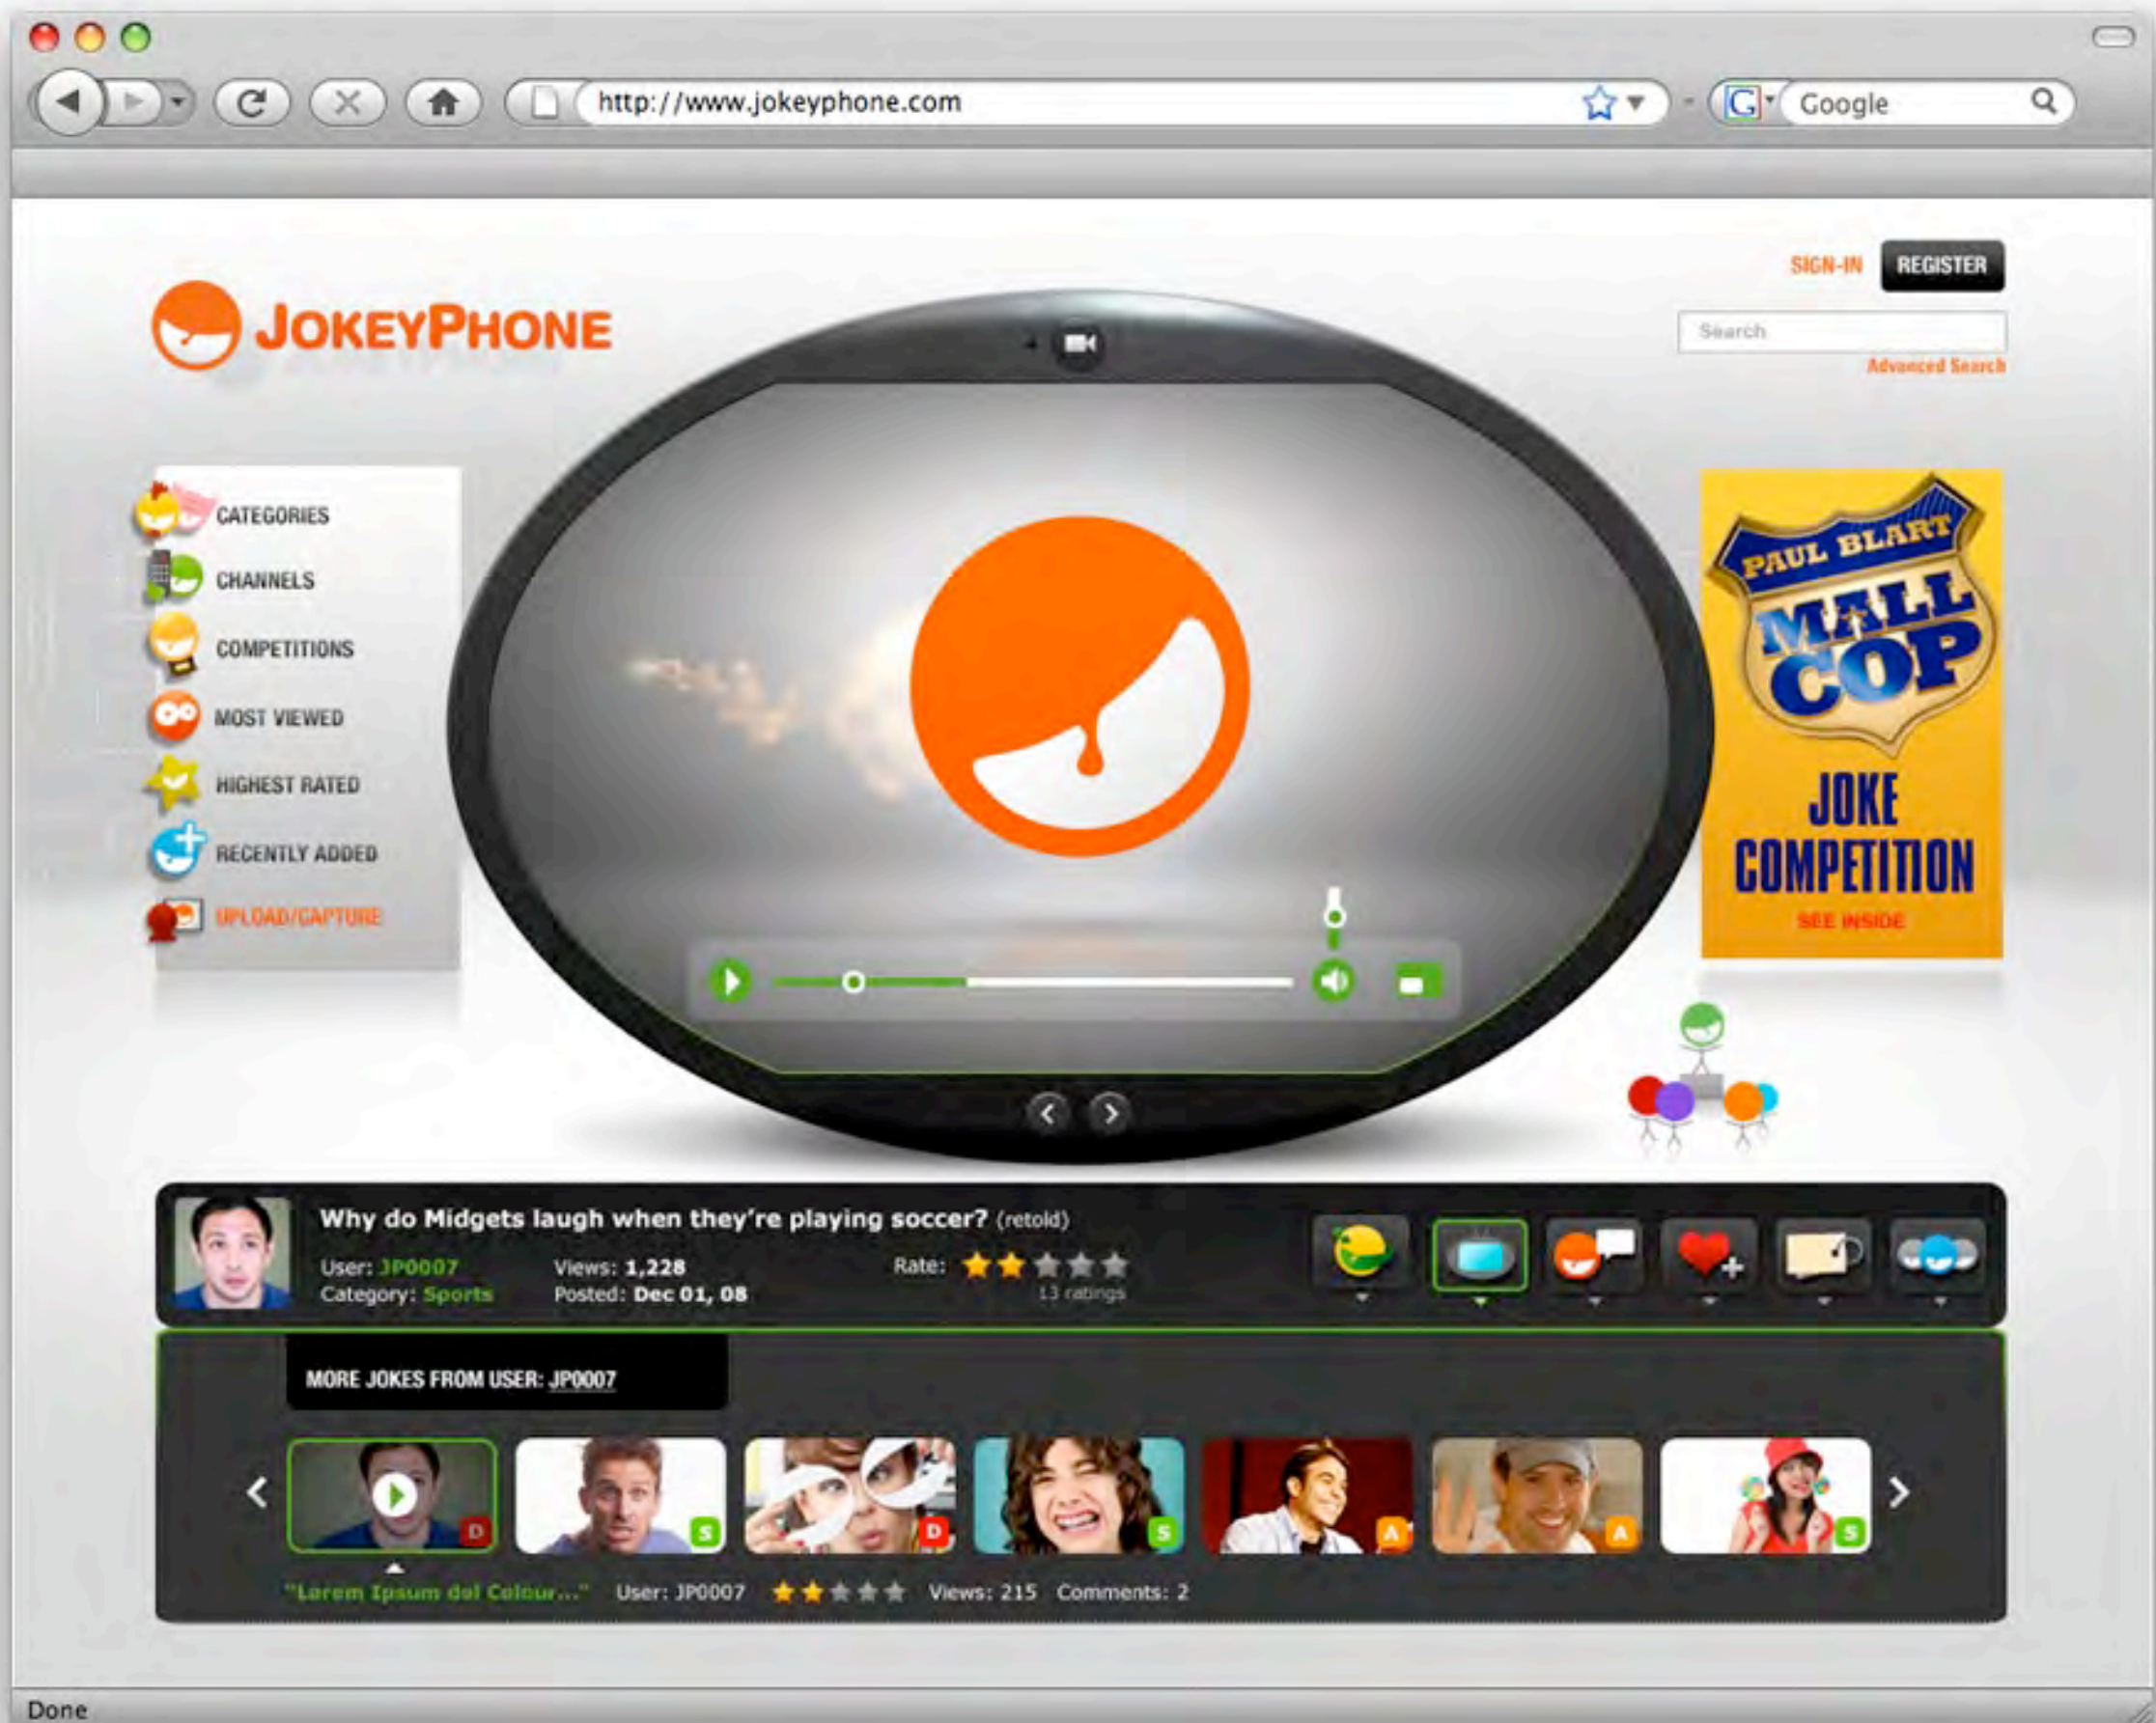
http://www.jokeyphone.com

Google

JOKEYPHONE

SIGN-IN REGISTER

Search

Advanced Search

CATEGORIES
CHANNELS
COMPETITIONS
MOST VIEWED
HIGHEST RATED
RECENTLY ADDED
UPLOAD/CAPTURE

PAUL BLART MALL COP

JOKE COMPETITION

SEE INSIDE

Why do Midgets laugh when they're playing soccer? (retold)

User: JP0007
Category: Sports

Views: 1,228
Posted: Dec 01, 08

Rate:
13 ratings

MORE JOKES FROM USER: JP0007

D S D S A A S

"Lorem Ipsum dol Colour..." User: JP0007 Views: 215 Comments: 2

Done